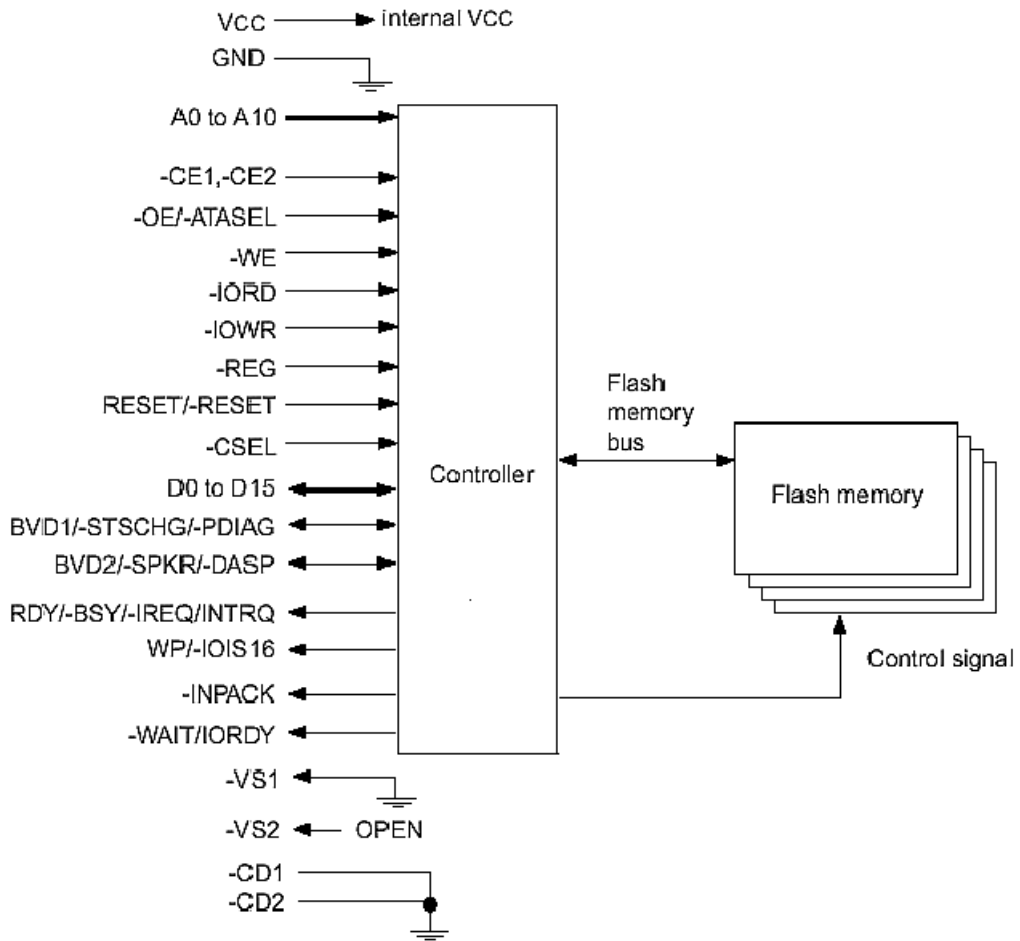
VCC internal VCC
GND
A0 to A10
-CE1,-CE2
-OE/-ATASEL
-WE
-IORD
-IOWR
-REG
RESET/-RESET
-CSEL
D0 to D15
BVD1/-STSCHG/-PDIAG
BVD2/-SPKR/-DASP
RDY/-BSY/-IREQ/INTRQ
WP/-IOIS16
-INPACK
-WAIT/IORDY
-VS1
-VS2 OPEN
-CD1
-CD2

Controller

Flash memory bus

Flash memory

Control signal